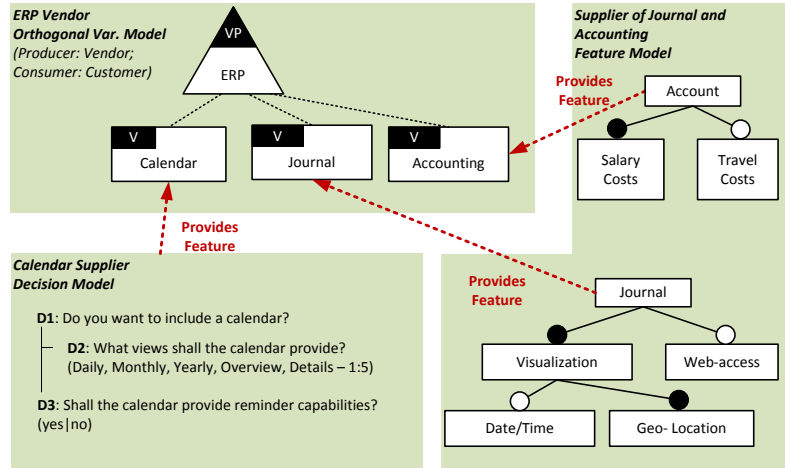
ERP Vendor
Orthogonal Var. Model
(Producer: Vendor;
Consumer: Customer)

VP
ERP

V
Calendar

V
Journal

V
Accounting

Supplier of Journal and
Accounting
Feature Model

Provides
Feature

Account

Salary
Costs

Travel
Costs

Provides
Feature

Calendar Supplier
Decision Model

D1: Do you want to include a calendar?

D2: What views shall the calendar provide?
(Daily, Monthly, Yearly, Overview, Details – 1:5)

D3: Shall the calendar provide reminder capabilities?
(yes|no)

Provides
Feature

Journal

Visualization

Web-access

Date/Time

Geo- Location